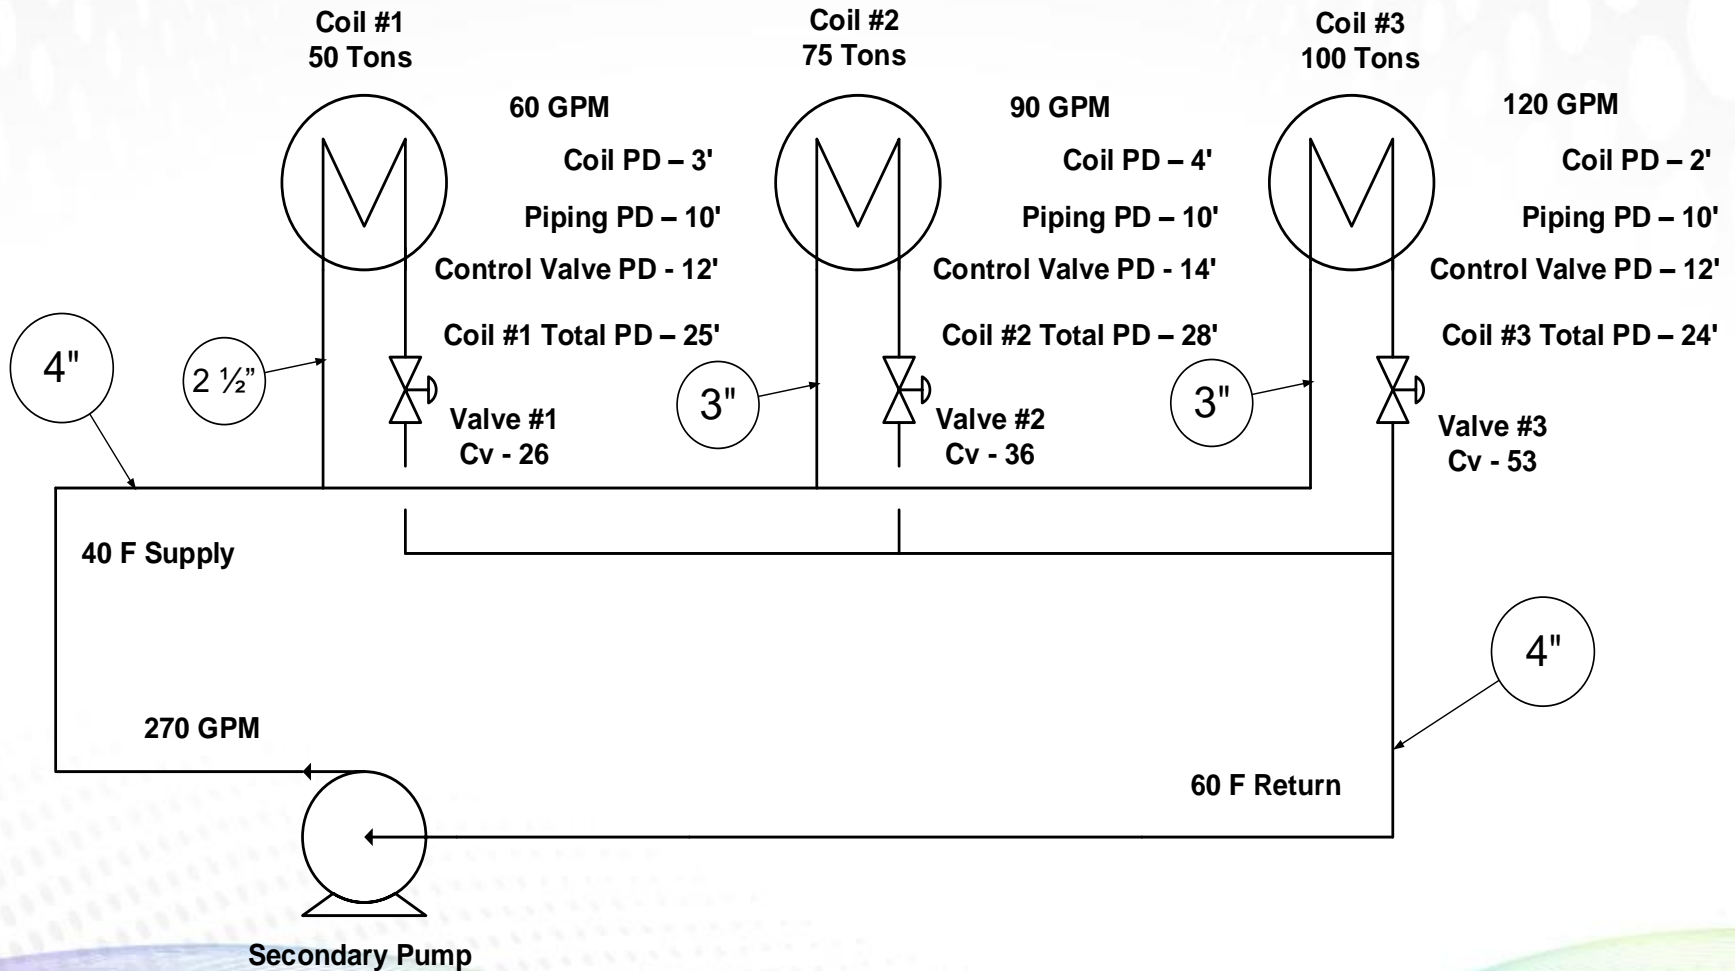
Coil #1
50 Tons

60 GPM

Coil PD – 3'

Piping PD – 10'

Control Valve PD - 12'

Coil #1 Total PD – 25'

Coil #2
75 Tons

90 GPM

Coil PD – 4'

Piping PD – 10'

Control Valve PD - 14'

Coil #2 Total PD – 28'

Coil #3
100 Tons

120 GPM

Coil PD – 2'

Piping PD – 10'

Control Valve PD – 12'

Coil #3 Total PD – 24'

4"

2 ½"

Valve #1
Cv - 26

3"

Valve #2
Cv - 36

3"

Valve #3
Cv - 53

40 F Supply

4"

270 GPM

60 F Return

Secondary Pump